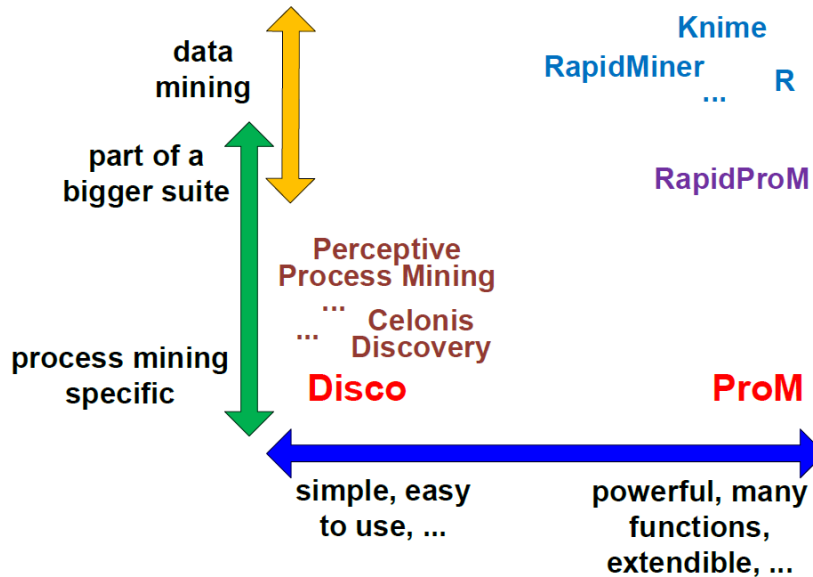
data mining

part of a bigger suite

process mining specific

Knime

RapidMiner

...

R

RapidProM

Perceptive Process Mining

...

...

Celonis Discovery

Disco

ProM

simple, easy to use, ...

powerful, many functions, extendible, ...